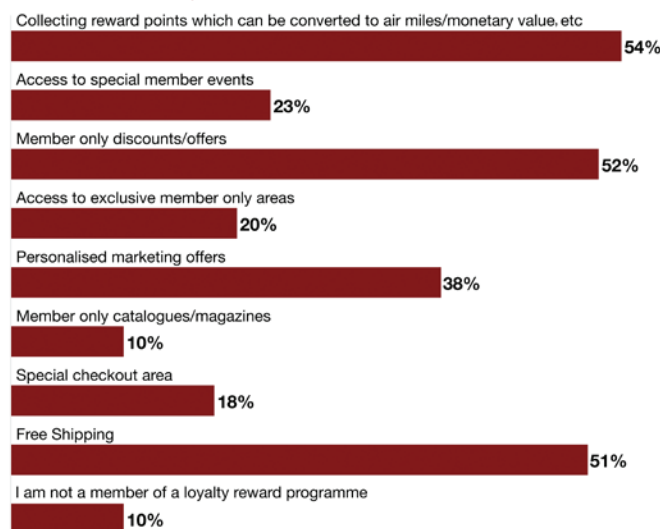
Collecting reward points which can be converted to air miles/monetary value, etc
54%
Access to special member events
23%
Member only discounts/offers
52%
Access to exclusive member only areas
20%
Personalised marketing offers
38%
Member only catalogues/magazines
10%
Special checkout area
18%
Free Shipping
51%
I am not a member of a loyalty reward programme
10%